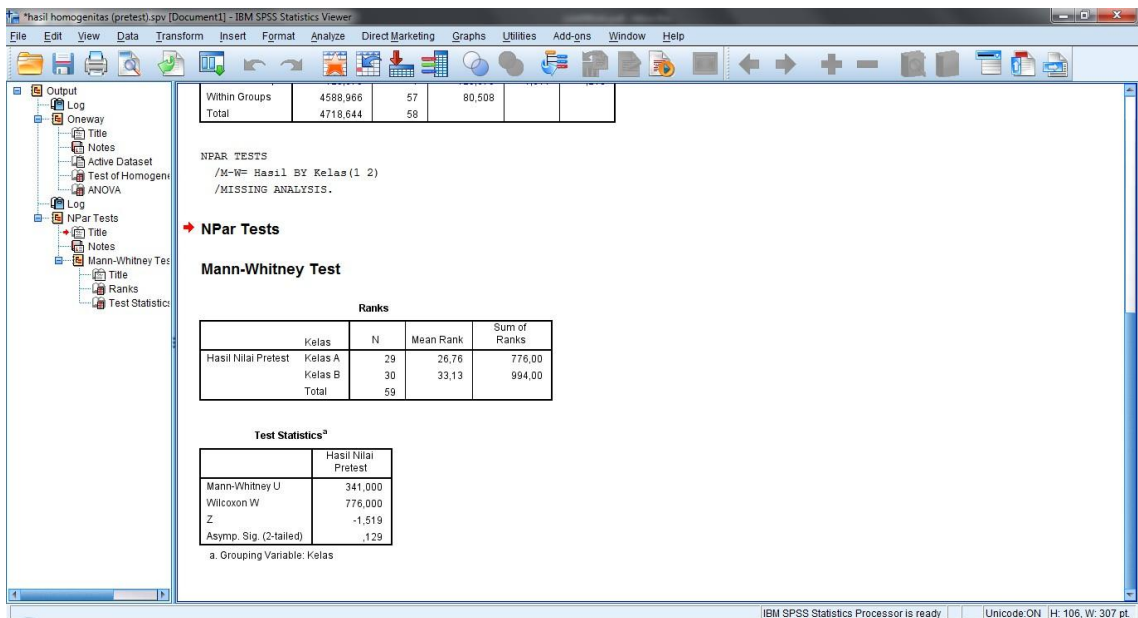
*hasil homogenitas (pretest).spv [Document1] - IBM SPSS Statistics Viewer

File Edit View Data Transform Insert Format Analyze Direct Marketing Graphs Utilities Add-ons Window Help

Output
Log
Oneway
Title
Notes
Active Dataset
Test of Homogene
ANOVA
Log
NPar Tests
Title
Notes
Mann-Whitney Tes
Title
Ranks
Test Statistics

| Within Groups | 4588,966 | 57 | 80,508 | | |
|---|---|---|---|---|---|
| Total | 4718,644 | 58 | | | |

NPAR TESTS
/M-W= Hasil BY Kelas(1 2)
/MISSING ANALYSIS.

NPar Tests

Mann-Whitney Test

Ranks

| | Kelas | N | Mean Rank | Sum of Ranks |
|---|---|---|---|---|
| Hasil Nilai Pretest | Kelas A | 29 | 26,76 | 776,00 |
| | Kelas B | 30 | 33,13 | 994,00 |
| | Total | 59 | | |

Test Statistics$^a$

| | Hasil Nilai Pretest |
|---|---|
| Mann-Whitney U | 341,000 |
| Wilcoxon W | 776,000 |
| Z | -1,519 |
| Asymp. Sig. (2-tailed) | ,129 |

a. Grouping Variable: Kelas

IBM SPSS Statistics Processor is ready | Unicode:ON | H: 106, W: 307 pt.